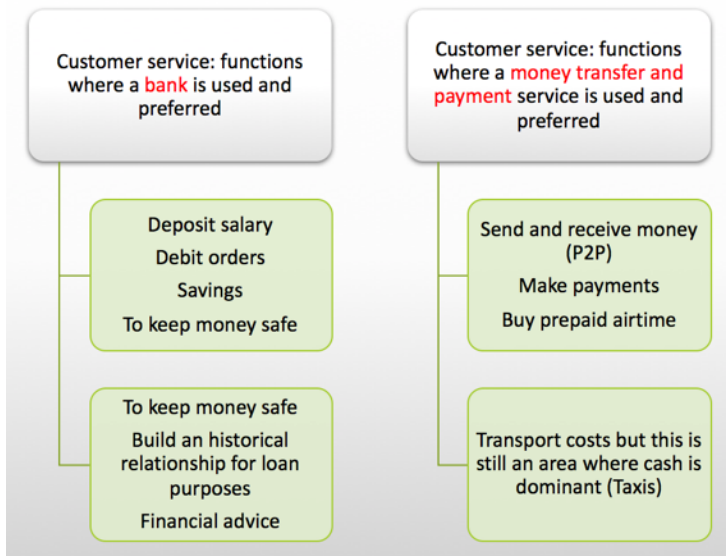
Customer service: functions where a bank is used and preferred

Deposit salary
Debit orders
Savings
To keep money safe

To keep money safe
Build an historical relationship for loan purposes
Financial advice

Customer service: functions where a money transfer and payment service is used and preferred

Send and receive money (P2P)
Make payments
Buy prepaid airtime

Transport costs but this is still an area where cash is dominant (Taxis)